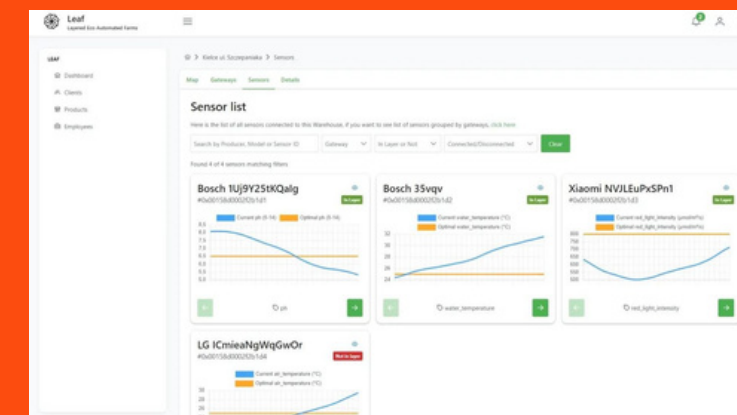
Leaf
Layered Eco-Automated Farms

LEAF
Dashboard
Clients
Products
Employees

Kielce ul. Szczepaniaka > Sensors

Map Gateways Sensors Details

Sensor list

Here is the list of all sensors connected to this Warehouse, if you want to see list of sensors grouped by gateways, click here

Search by Producer, Model or Sensor ID
Gateway
In Layer or Not
Connected/Disconnected
Clear

Found 4 of 4 sensors matching filters

Bosch 1Uj9Y25tKQalg
#0x00158d00020f2b1d1
In Layer
Current ph (6-14) Optimal ph (6-14)
8.5
8.0
7.5
7.0
6.5
6.0
5.5
5.0
ph

Bosch 35vqv
#0x00158d00020f2b1d2
In Layer
Current water_temperature (°C) Optimal water_temperature (°C)
32
30
28
26
24
water_temperature

Xiaomi NVJLEuPxSPn1
#0x00158d00020f2b1d3
In Layer
Current red_light_intensity (µmol/m²/s) Optimal red_light_intensity (µmol/m²/s)
800
750
700
650
600
550
500
red_light_intensity

LG ICmieaNgWqGwOr
#0x00158d00020f2b1d4
Not in layer
Current air_temperature (°C) Optimal air_temperature (°C)
30
25
20